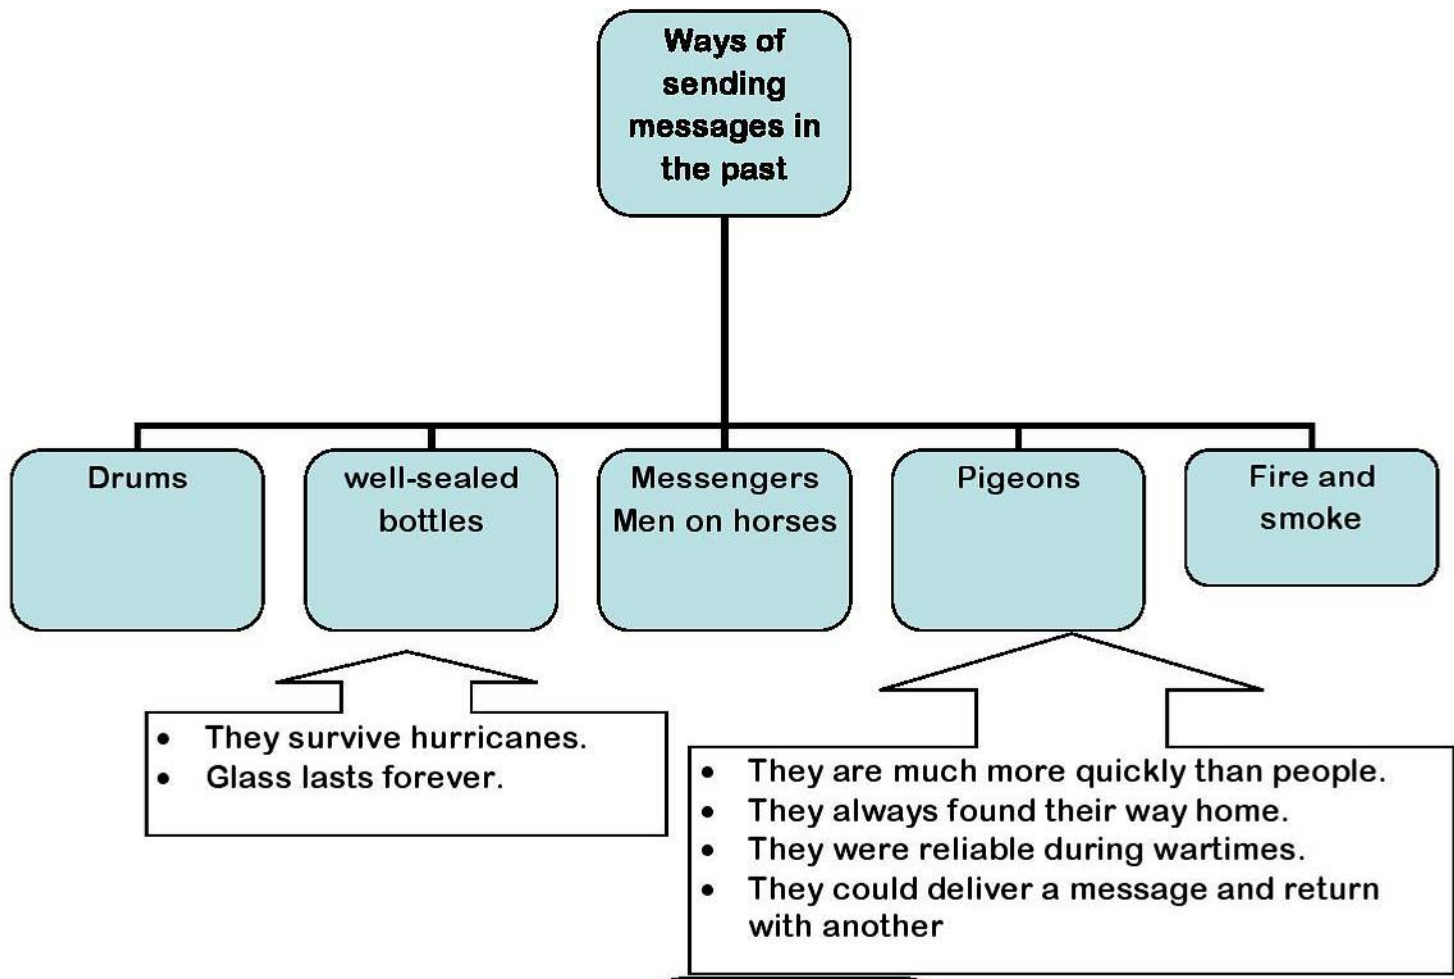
Ways of sending messages in the past

Drums

well-sealed bottles

Messengers
Men on horses

Pigeons

Fire and smoke

- They survive hurricanes.
- Glass lasts forever.

- They are much more quickly than people.
- They always found their way home.
- They were reliable during wartimes.
- They could deliver a message and return with another